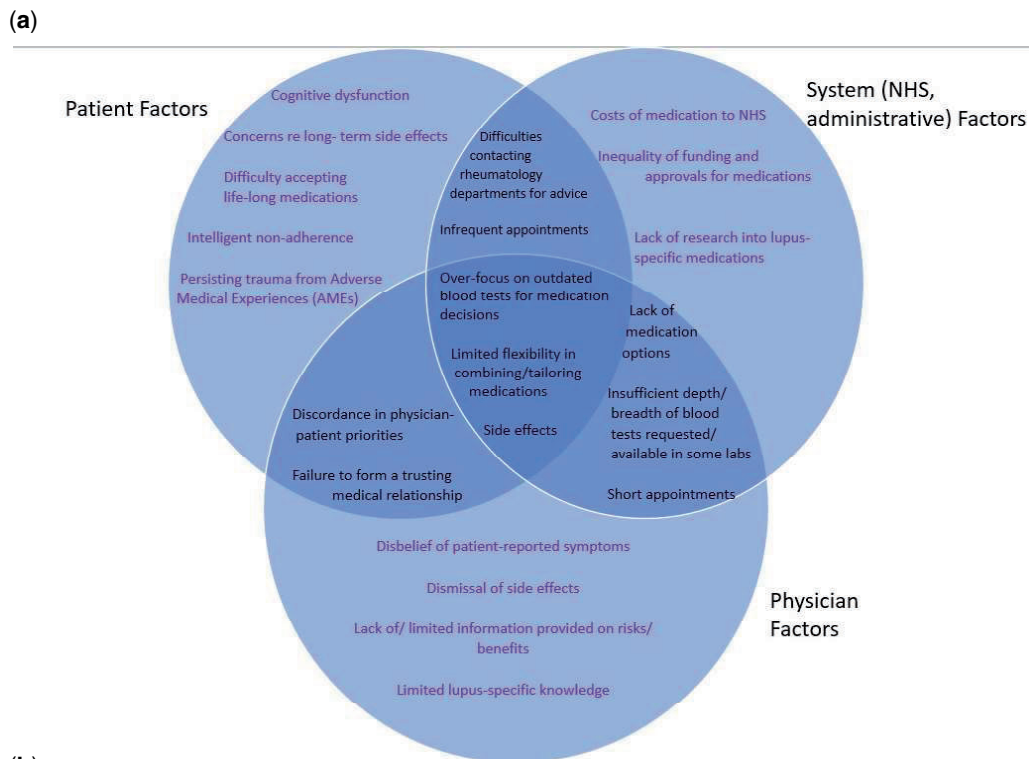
(a)

Patient Factors

System (NHS, administrative) Factors

Cognitive dysfunction

Concerns re long- term side effects

Difficulty accepting life-long medications

Intelligent non-adherence

Persisting trauma from Adverse Medical Experiences (AMEs)

Difficulties contacting rheumatology departments for advice

Infrequent appointments

Costs of medication to NHS

Inequality of funding and approvals for medications

Lack of research into lupus-specific medications

Over-focus on outdated blood tests for medication decisions

Limited flexibility in combining/tailoring medications

Side effects

Lack of medication options

Insufficient depth/ breadth of blood tests requested/ available in some labs

Short appointments

Discordance in physician-patient priorities

Failure to form a trusting medical relationship

Disbelief of patient-reported symptoms

Dismissal of side effects

Lack of/ limited information provided on risks/ benefits

Limited lupus-specific knowledge

Physician Factors

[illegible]